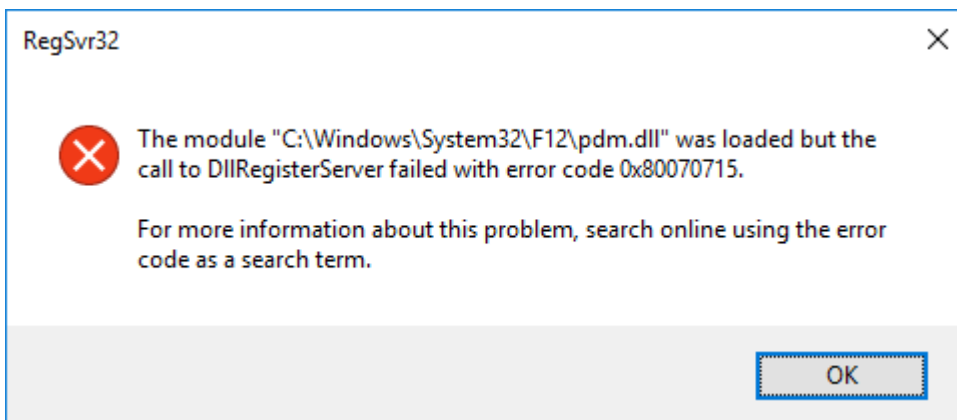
RegSvr32

×

The module "C:\Windows\System32\F12\pdm.dll" was loaded but the call to DllRegisterServer failed with error code 0x80070715.

For more information about this problem, search online using the error code as a search term.

OK